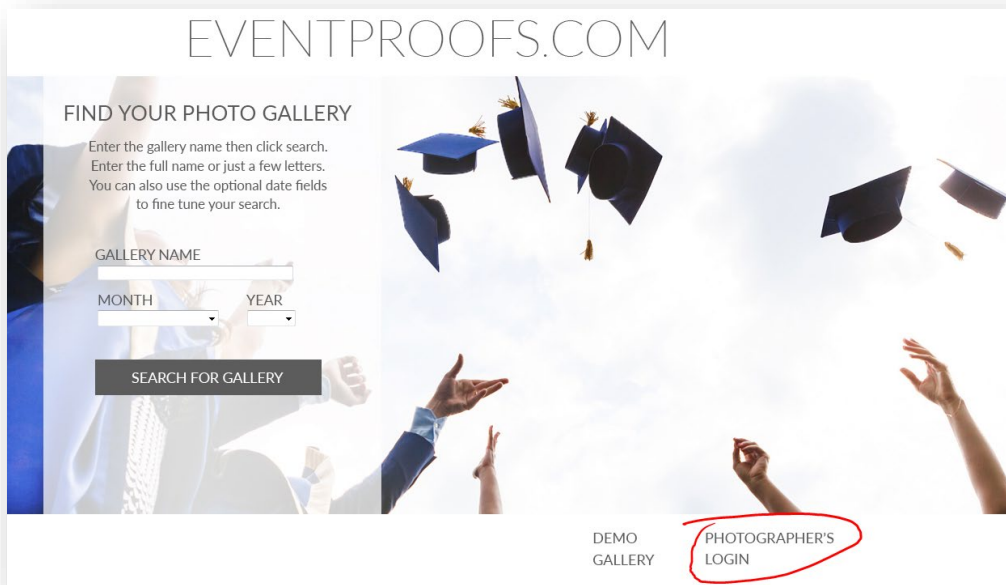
EVENTPROOFS.COM

FIND YOUR PHOTO GALLERY

Enter the gallery name then click search. Enter the full name or just a few letters. You can also use the optional date fields to fine tune your search.

GALLERY NAME

MONTH

YEAR

SEARCH FOR GALLERY

DEMO GALLERY

PHOTOGRAPHER'S LOGIN